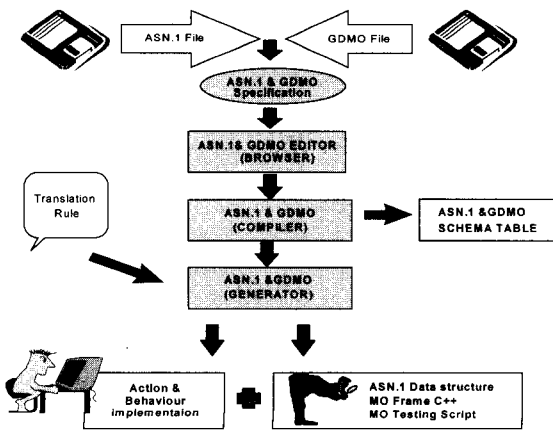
ASN.1 File

GDMO File

ASN.1 & GDMO Specification

ASN.1& GDMO EDITOR (BROWSER)

Translation Rule

ASN.1 & GDMO (COMPILER)

ASN.1 &GDMO SCHEMA TABLE

ASN.1 &GDMO (GENERATOR)

Action & Behaviour implementaion

ASN.1 Data structure
MO Frame C++
MO Testing Script